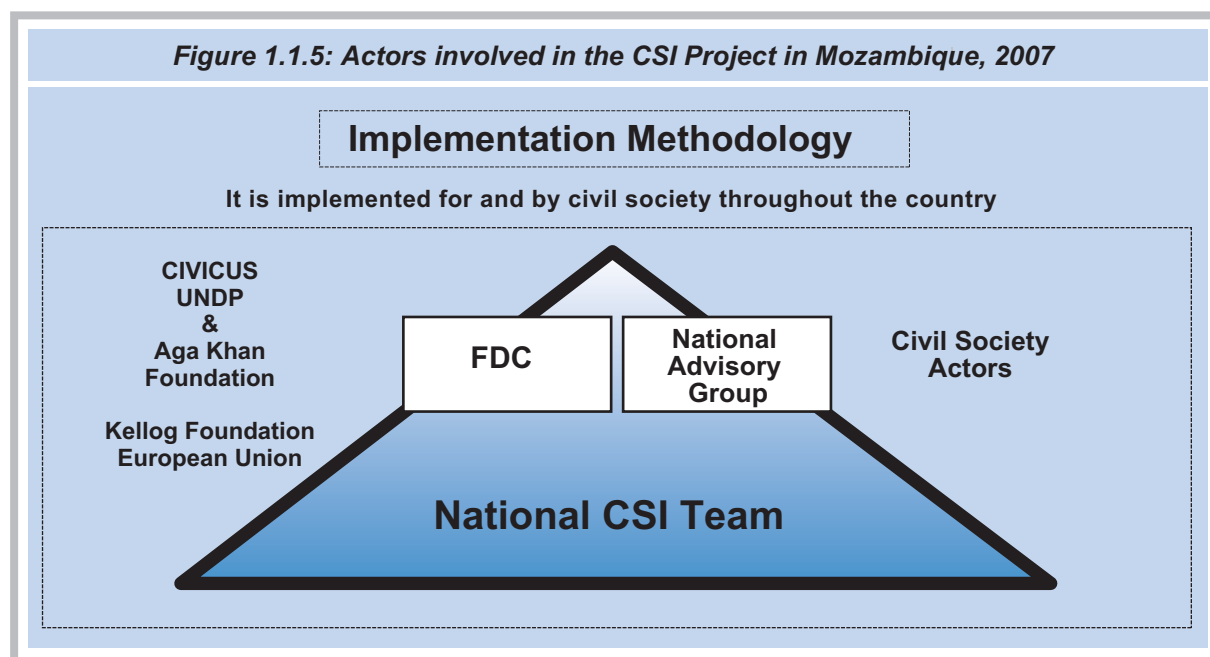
Figure 1.1.5: Actors involved in the CSI Project in Mozambique, 2007

Implementation Methodology

It is implemented for and by civil society throughout the country

CIVICUS
UNDP
&
Aga Khan
Foundation

Kellog Foundation
European Union

FDC

National
Advisory
Group

Civil Society
Actors

National CSI Team